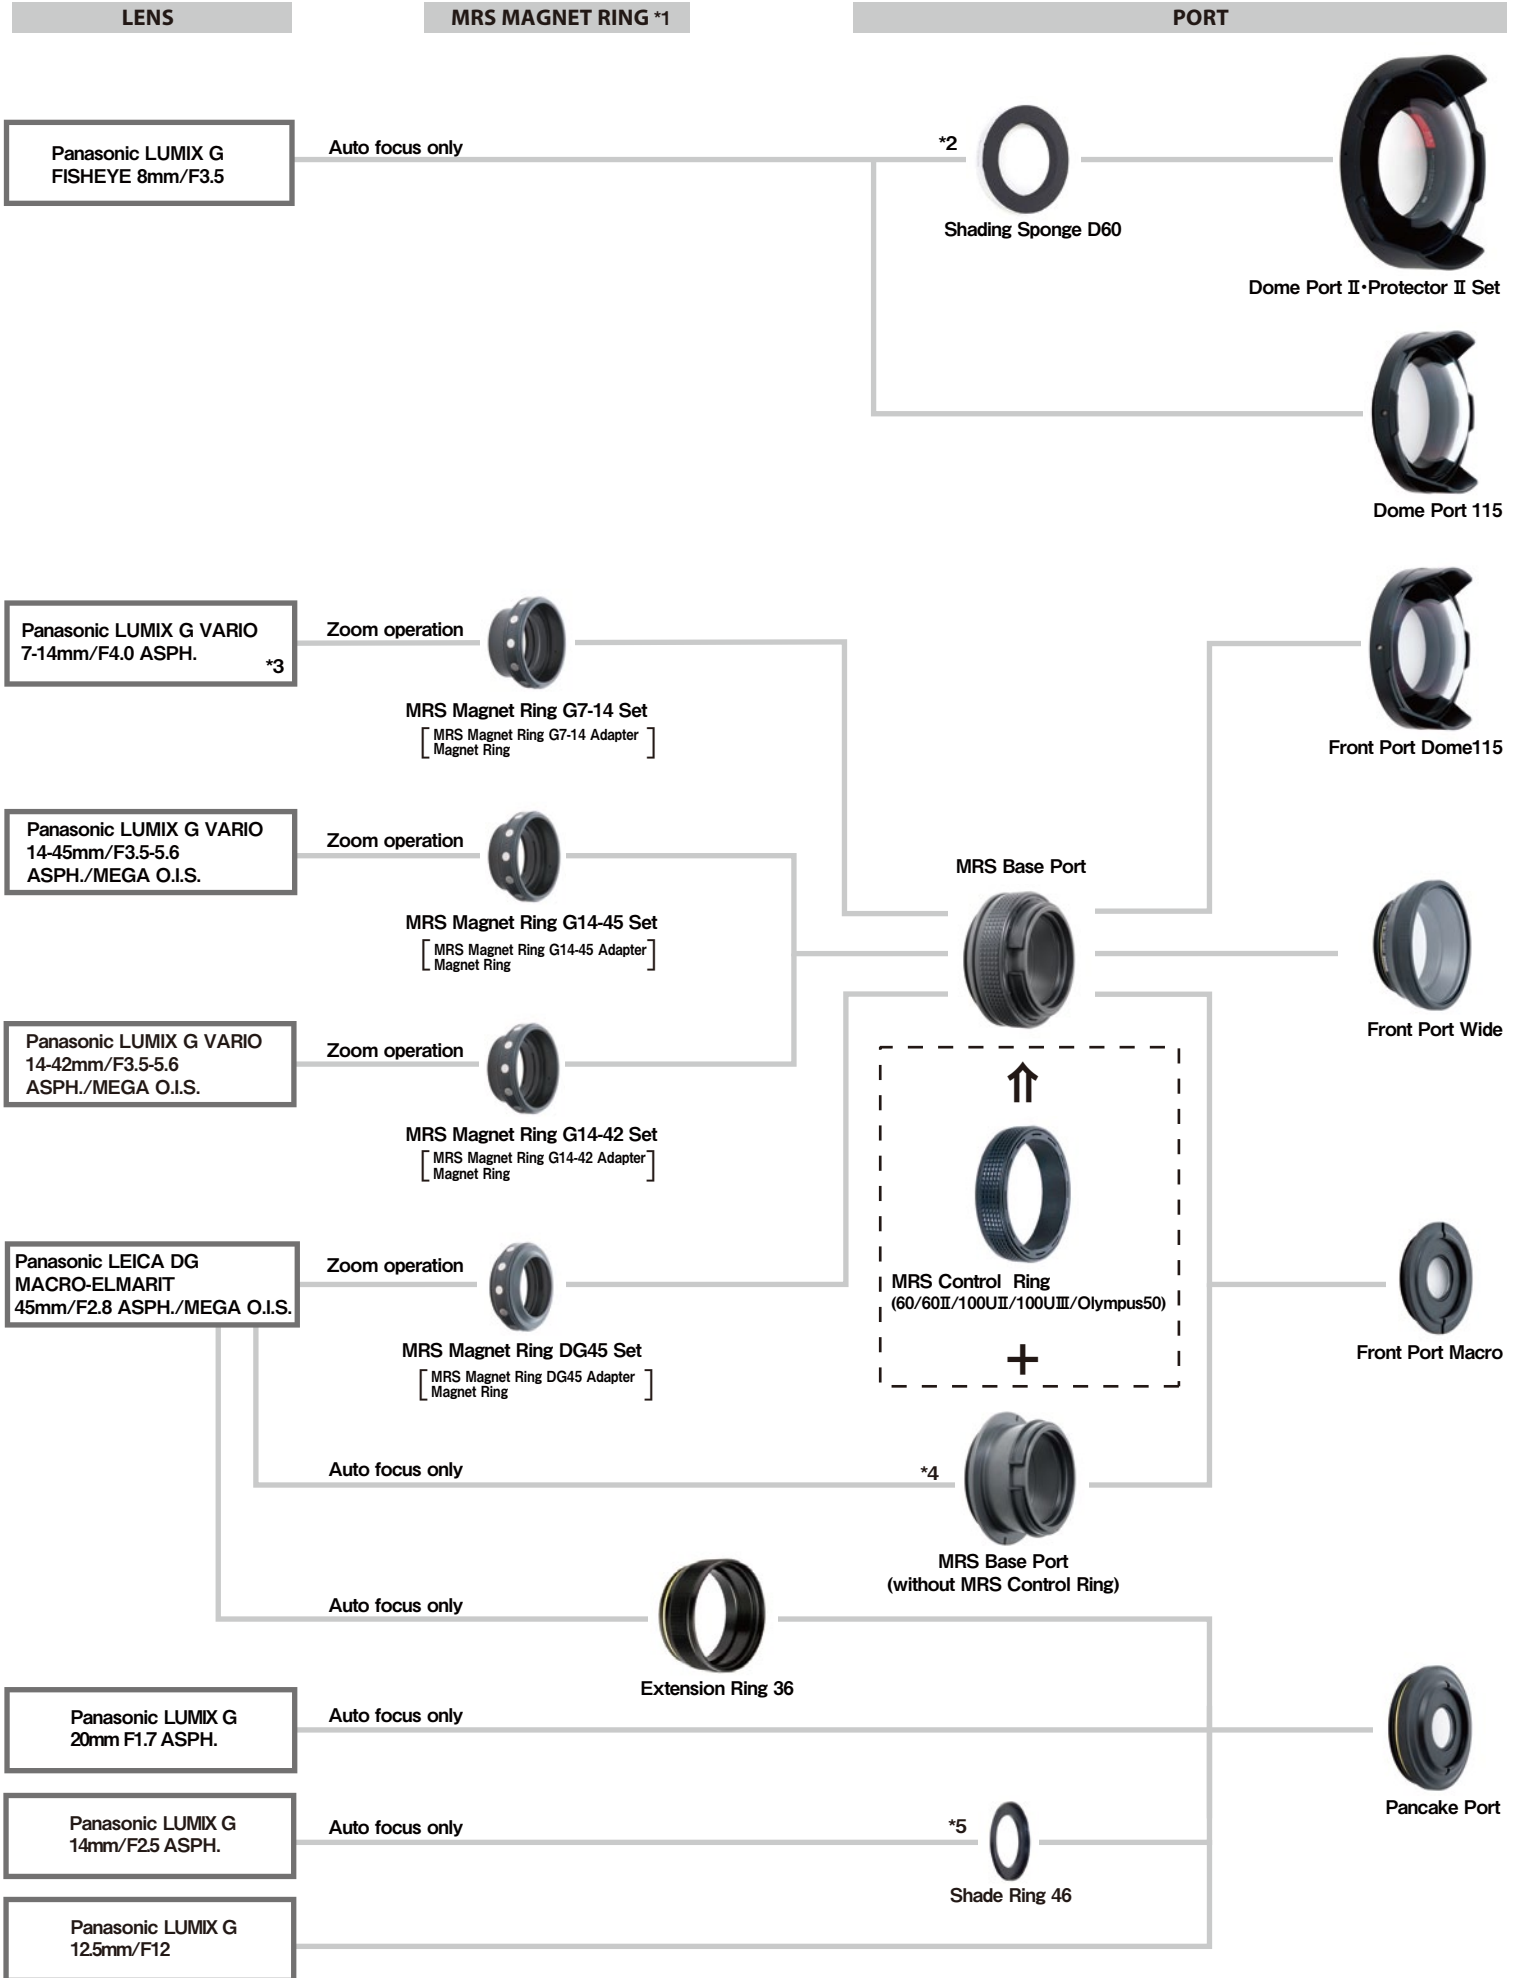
LENS

MRS MAGNET RING *1

PORT

Panasonic LUMIX G FISHEYE 8mm/F3.5

Auto focus only

*2

Shading Sponge D60

Dome Port Ⅱ・Protector Ⅱ Set

Dome Port 115

Panasonic LUMIX G VARIO 7-14mm/F4.0 ASPH.

*3

Zoom operation

MRS Magnet Ring G7-14 Set

[ MRS Magnet Ring G7-14 Adapter
Magnet Ring ]

Front Port Dome115

Panasonic LUMIX G VARIO 14-45mm/F3.5-5.6 ASPH./MEGA O.I.S.

Zoom operation

MRS Magnet Ring G14-45 Set

[ MRS Magnet Ring G14-45 Adapter
Magnet Ring ]

MRS Base Port

Front Port Wide

Panasonic LUMIX G VARIO 14-42mm/F3.5-5.6 ASPH./MEGA O.I.S.

Zoom operation

MRS Magnet Ring G14-42 Set

[ MRS Magnet Ring G14-42 Adapter
Magnet Ring ]

⇑

MRS Control Ring
(60/60Ⅱ/100UⅡ/100UⅢ/Olympus50)

+

Panasonic LEICA DG MACRO-ELMARIT 45mm/F2.8 ASPH./MEGA O.I.S.

Zoom operation

MRS Magnet Ring DG45 Set

[ MRS Magnet Ring DG45 Adapter
Magnet Ring ]

Front Port Macro

Auto focus only

*4

MRS Base Port
(without MRS Control Ring)

Auto focus only

Extension Ring 36

Panasonic LUMIX G 20mm F1.7 ASPH.

Auto focus only

Pancake Port

Panasonic LUMIX G 14mm/F2.5 ASPH.

Auto focus only

*5

Shade Ring 46

Panasonic LUMIX G 12.5mm/F12